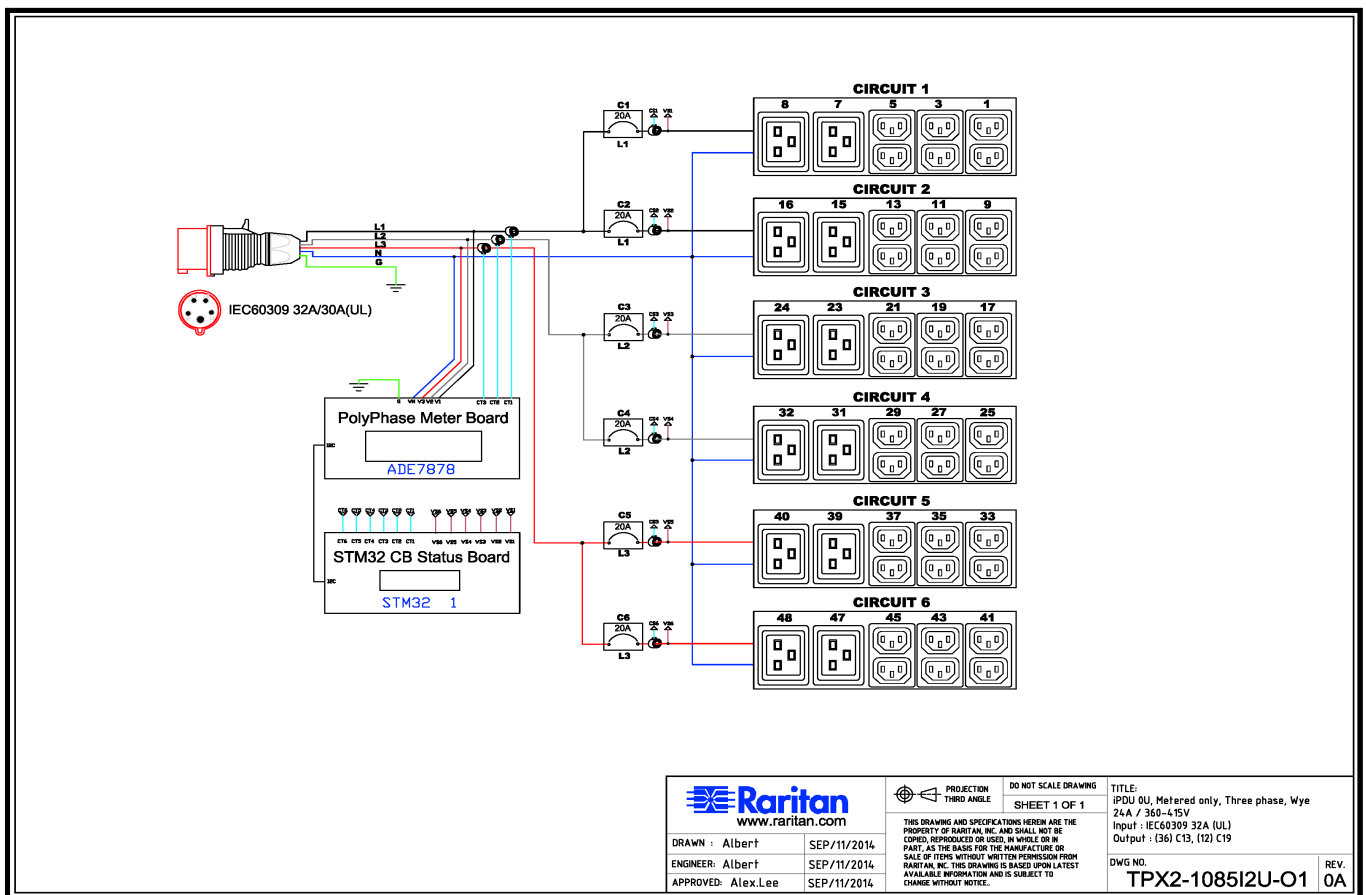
CIRCUIT 1
8 7 5 3 1
C1
20A
L1
CB1 VB1

CIRCUIT 2
16 15 13 11 9
C2
20A
L1
CB2 VB2

CIRCUIT 3
24 23 21 19 17
C3
20A
L2
CB3 VB3

CIRCUIT 4
32 31 29 27 25
C4
20A
L2
CB4 VB4

CIRCUIT 5
40 39 37 35 33
C5
20A
L3
CB5 VB5

CIRCUIT 6
48 47 45 43 41
C6
20A
L3
CB6 VB6

L1
L2
L3
N
G

IEC60309 32A/30A(UL)

G VN V3 V2 V1
CT3 CT2 CT1
PolyPhase Meter Board
I2C
ADE7878

CT6 CT5 CT4 CT3 CT2 CT1 VB6 VB5 VB4 VB3 VB2 VB1
STM32 CB Status Board
I2C
STM32 1

Raritan
www.raritan.com

| DRAWN : Albert | SEP/11/2014 |
|---|---|
| ENGINEER: Albert | SEP/11/2014 |
| APPROVED: Alex.Lee | SEP/11/2014 |

PROJECTION THIRD ANGLE
DO NOT SCALE DRAWING
SHEET 1 OF 1

THIS DRAWING AND SPECIFICATIONS HEREIN ARE THE PROPERTY OF RARITAN, INC. AND SHALL NOT BE COPIED, REPRODUCED OR USED, IN WHOLE OR IN PART, AS THE BASIS FOR THE MANUFACTURE OR SALE OF ITEMS WITHOUT WRITTEN PERMISSION FROM RARITAN, INC. THIS DRAWING IS BASED UPON LATEST AVAILABLE INFORMATION AND IS SUBJECT TO CHANGE WITHOUT NOTICE..

TITLE:
iPDU 0U, Metered only, Three phase, Wye
24A / 360-415V
Input : IEC60309 32A (UL)
Output : (36) C13, (12) C19

DWG NO.
TPX2-1085I2U-O1
REV.
0A